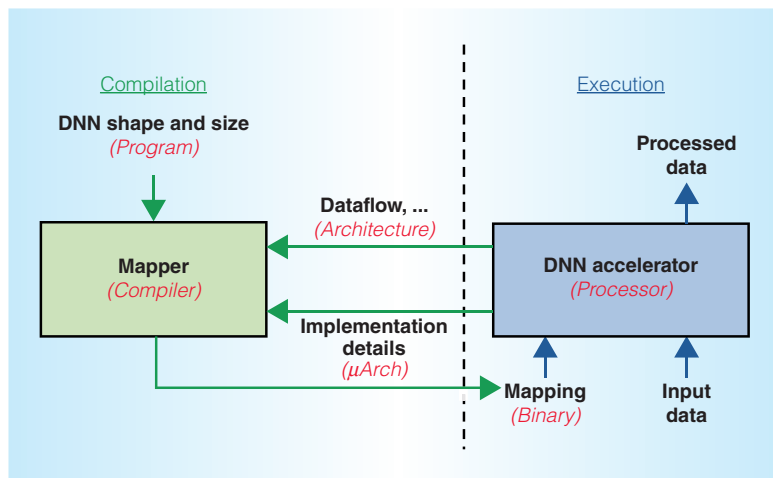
Compilation

Execution

DNN shape and size
(Program)

Processed data

Dataflow, ...
(Architecture)

Mapper
(Compiler)

DNN accelerator
(Processor)

Implementation details
($\mu$Arch)

Mapping
(Binary)

Input data